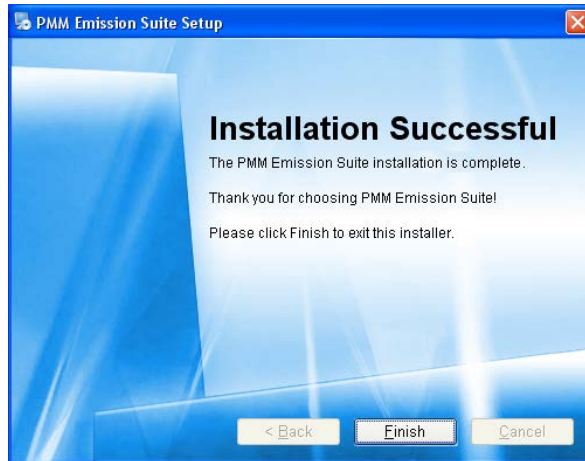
PMM Emission Suite Setup

Installation Successful

The PMM Emission Suite installation is complete.

Thank you for choosing PMM Emission Suite!

Please click Finish to exit this installer.

< Back

Finish

Cancel